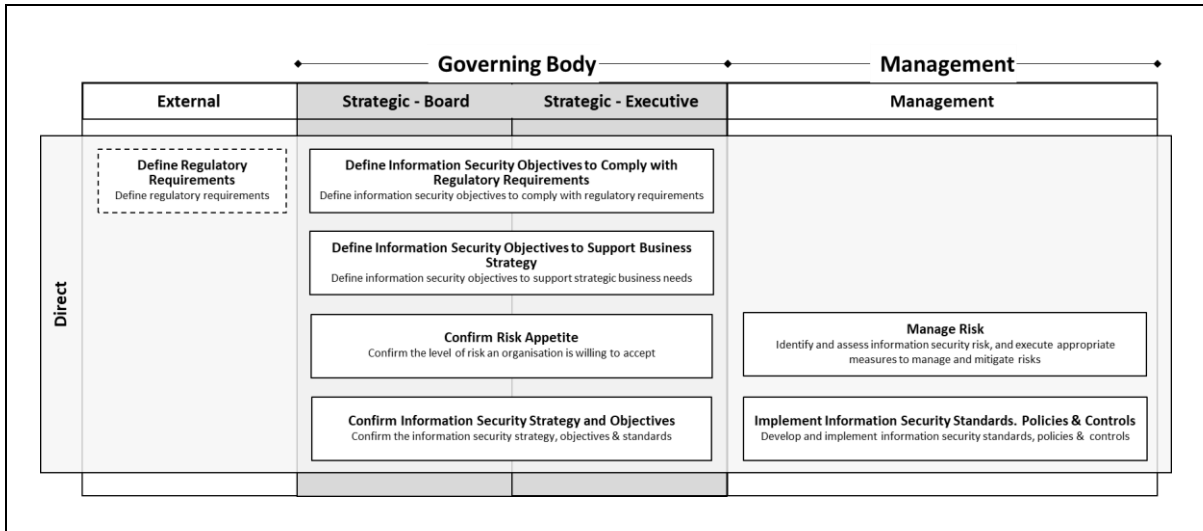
Governing Body

Management

| External | Strategic - Board | Strategic - Executive | Management |
|---|---|---|---|

Direct

**Define Regulatory Requirements**
Define regulatory requirements

**Define Information Security Objectives to Comply with Regulatory Requirements**
Define information security objectives to comply with regulatory requirements

**Define Information Security Objectives to Support Business Strategy**
Define information security objectives to support strategic business needs

**Confirm Risk Appetite**
Confirm the level of risk an organisation is willing to accept

**Confirm Information Security Strategy and Objectives**
Confirm the information security strategy, objectives & standards

**Manage Risk**
Identify and assess information security risk, and execute appropriate measures to manage and mitigate risks

**Implement Information Security Standards. Policies & Controls**
Develop and implement information security standards, policies & controls